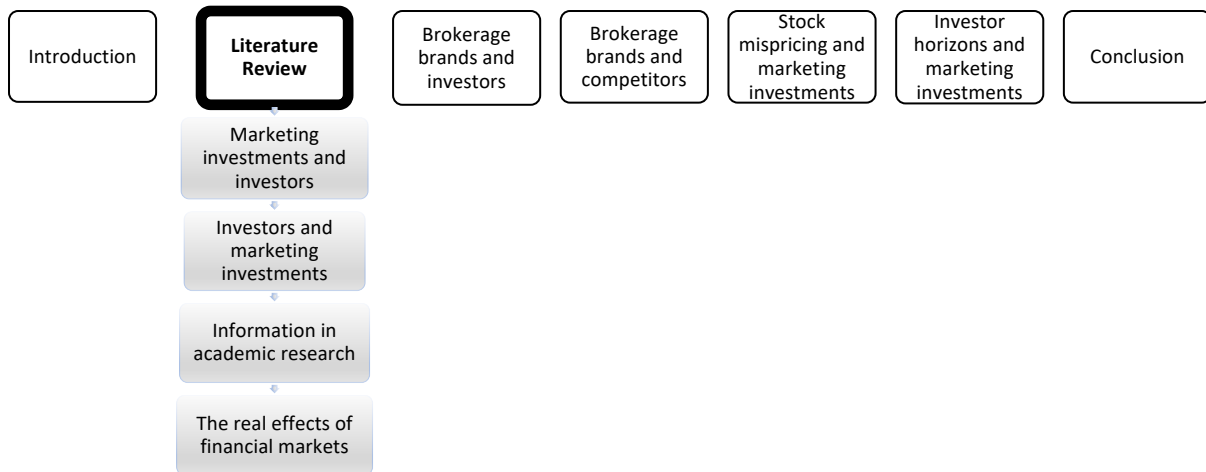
Introduction

**Literature Review**

Marketing investments and investors

Investors and marketing investments

Information in academic research

The real effects of financial markets

Brokerage brands and investors

Brokerage brands and competitors

Stock mispricing and marketing investments

Investor horizons and marketing investments

Conclusion